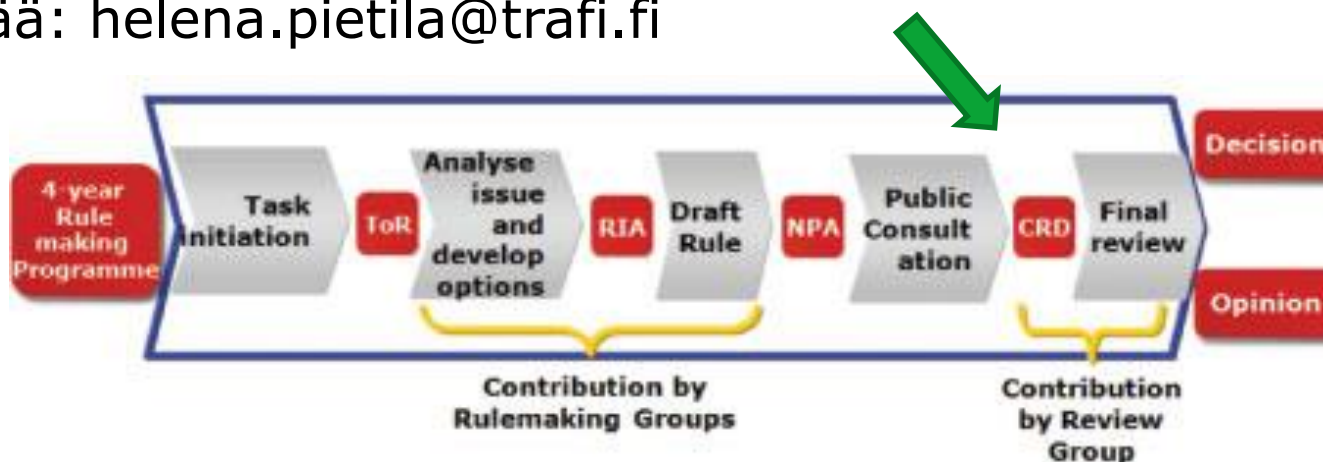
ää: helena.pietila@trafi.fi

4-year Rule making Programme

Task Initiation

ToR

Analyse issue and develop options

RIA

Draft Rule

NPA

Public Consultation

CRD

Final review

Decision

Opinion

Contribution by Rulemaking Groups

Contribution by Review Group